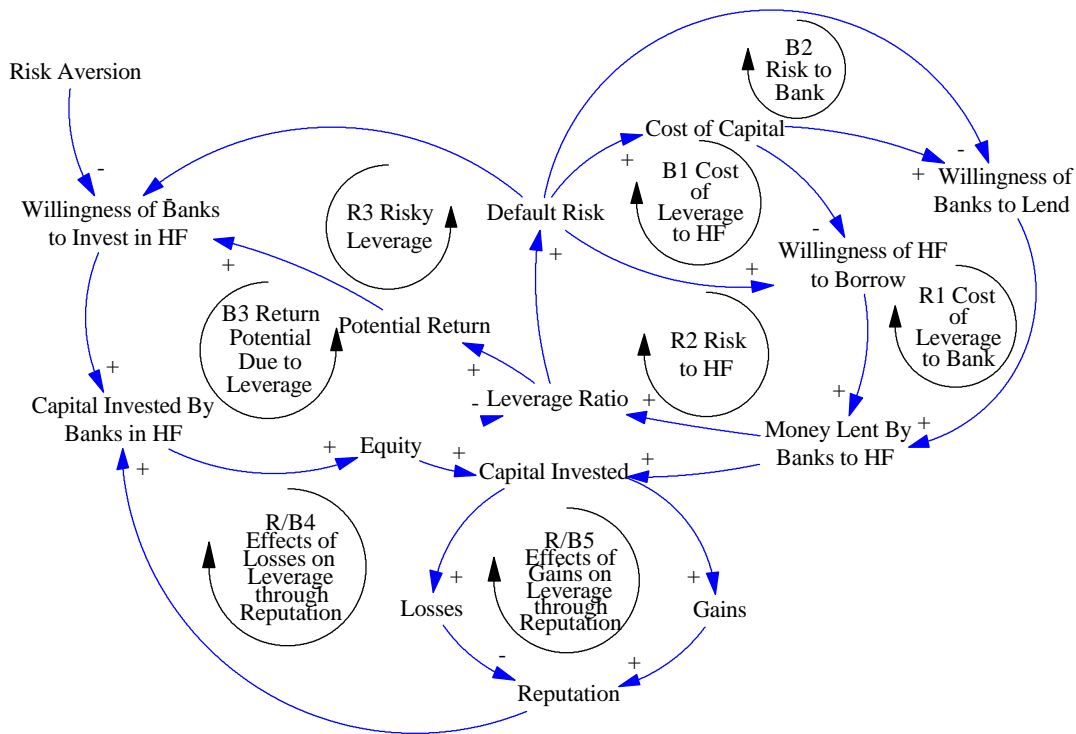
Risk Aversion

B2 Risk to Bank

Cost of Capital

-

+

-

+ Willingness of Banks to Lend

Willingness of Banks to Invest in HF

R3 Risky Leverage

Default Risk

B1 Cost of Leverage to HF

-

Willingness of HF to Borrow

+

+

+

B3 Return Potential Due to Leverage

Potential Return

R1 Cost of Leverage to Bank

R2 Risk to HF

+

+

Capital Invested By Banks in HF

- Leverage Ratio

+

+

Money Lent By Banks to HF

+

+

Equity

+

Capital Invested

+

+

R/B4 Effects of Losses on Leverage through Reputation

R/B5 Effects of Gains on Leverage through Reputation

+

+

Losses

Gains

-

+

Reputation